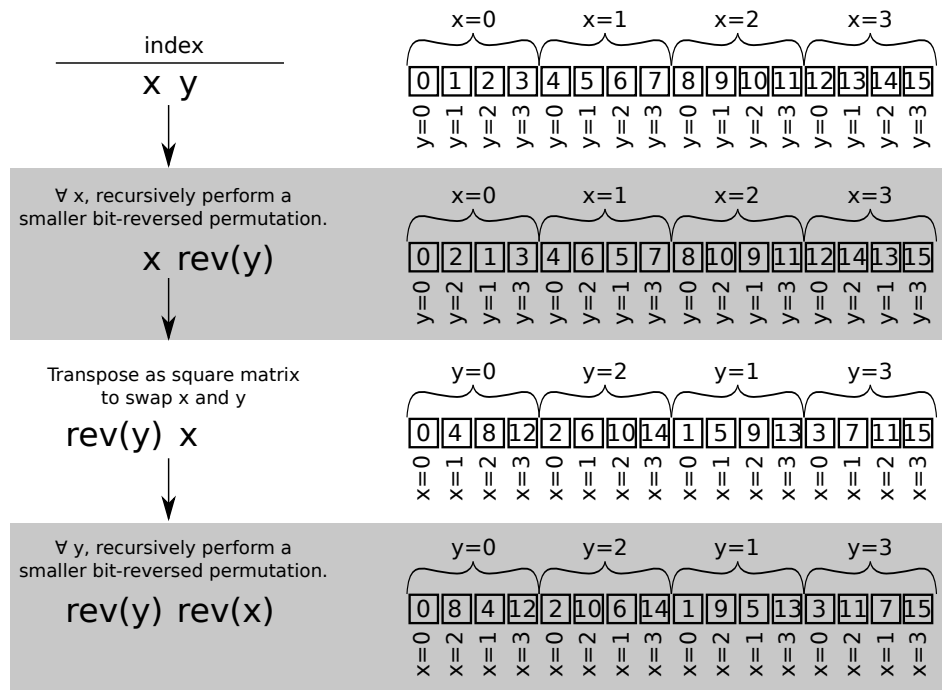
index

x y

x=0 x=1 x=2 x=3

| 0 | 1 | 2 | 3 | 4 | 5 | 6 | 7 | 8 | 9 | 10 | 11 | 12 | 13 | 14 | 15 |
|---|---|---|---|---|---|---|---|---|---|---|---|---|---|---|---|
| y=0 | y=1 | y=2 | y=3 | y=0 | y=1 | y=2 | y=3 | y=0 | y=1 | y=2 | y=3 | y=0 | y=1 | y=2 | y=3 |

∀ x, recursively perform a smaller bit-reversed permutation.

x rev(y)

x=0 x=1 x=2 x=3

| 0 | 2 | 1 | 3 | 4 | 6 | 5 | 7 | 8 | 10 | 9 | 11 | 12 | 14 | 13 | 15 |
|---|---|---|---|---|---|---|---|---|---|---|---|---|---|---|---|
| y=0 | y=2 | y=1 | y=3 | y=0 | y=2 | y=1 | y=3 | y=0 | y=2 | y=1 | y=3 | y=0 | y=2 | y=1 | y=3 |

Transpose as square matrix to swap x and y

rev(y) x

y=0 y=2 y=1 y=3

| 0 | 4 | 8 | 12 | 2 | 6 | 10 | 14 | 1 | 5 | 9 | 13 | 3 | 7 | 11 | 15 |
|---|---|---|---|---|---|---|---|---|---|---|---|---|---|---|---|
| x=0 | x=1 | x=2 | x=3 | x=0 | x=1 | x=2 | x=3 | x=0 | x=1 | x=2 | x=3 | x=0 | x=1 | x=2 | x=3 |

∀ y, recursively perform a smaller bit-reversed permutation.

rev(y) rev(x)

y=0 y=2 y=1 y=3

| 0 | 8 | 4 | 12 | 2 | 10 | 6 | 14 | 1 | 9 | 5 | 13 | 3 | 11 | 7 | 15 |
|---|---|---|---|---|---|---|---|---|---|---|---|---|---|---|---|
| x=0 | x=2 | x=1 | x=3 | x=0 | x=2 | x=1 | x=3 | x=0 | x=2 | x=1 | x=3 | x=0 | x=2 | x=1 | x=3 |